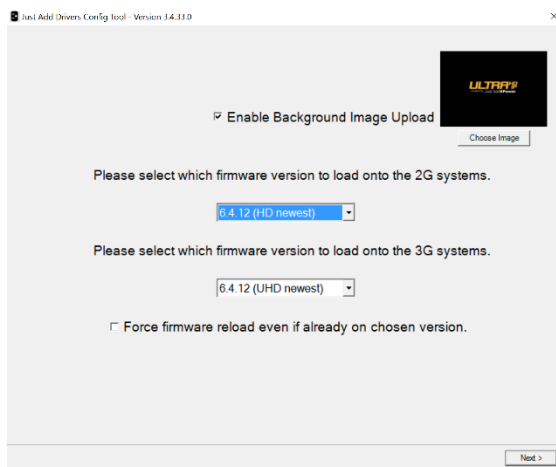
Just Add Drivers Config Tool - Version 3.4.33.0

ULTRA

Enable Background Image Upload

Choose Image

Please select which firmware version to load onto the 2G systems.

6.4.12 (HD newest)

Please select which firmware version to load onto the 3G systems.

6.4.12 (UHD newest)

Force firmware reload even if already on chosen version.

Next >